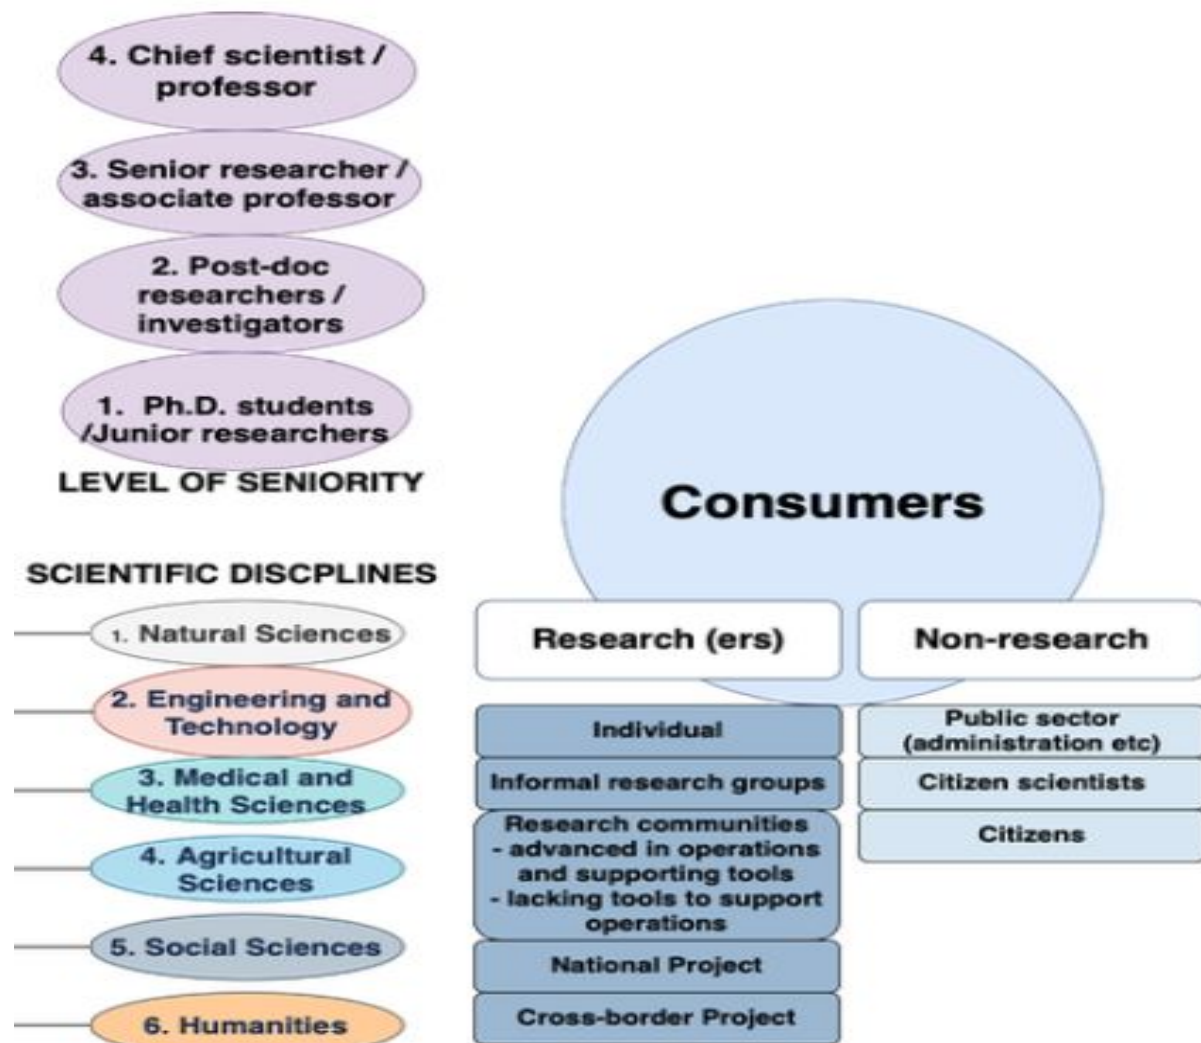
4. Chief scientist / professor

3. Senior researcher / associate professor

2. Post-doc researchers / investigators

1. Ph.D. students /Junior researchers

LEVEL OF SENIORITY

SCIENTIFIC DISCPLINES

1. Natural Sciences

2. Engineering and Technology

3. Medical and Health Sciences

4. Agricultural Sciences

5. Social Sciences

6. Humanities

Consumers

Research (ers)

Non-research

Individual

Informal research groups

Research communities
- advanced in operations and supporting tools
- lacking tools to support operations

National Project

Cross-border Project

Public sector (administration etc)

Citizen scientists

Citizens